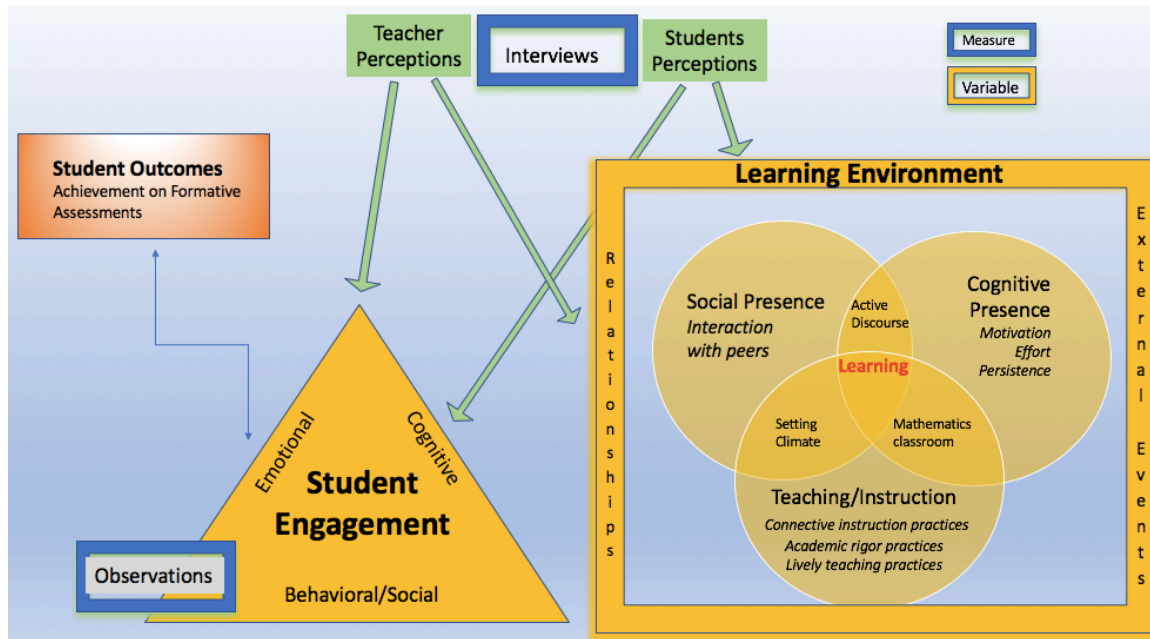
Teacher Perceptions

Interviews

Students Perceptions

Measure

Variable

Student Outcomes
Achievement on Formative Assessments

Learning Environment

Relationships

External Events

Social Presence
*Interaction with peers*

Active Discourse

Cognitive Presence
*Motivation*
*Effort*
*Persistence*

Learning

Setting Climate

Mathematics classroom

Teaching/Instruction
*Connective instruction practices*
*Academic rigor practices*
*Lively teaching practices*

Emotional

Cognitive

Student Engagement

Behavioral/Social

Observations